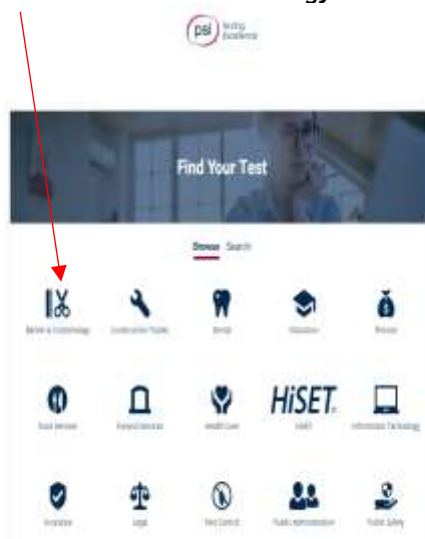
psi testing excellence

Find Your Test

Browse Search

Barber & Cosmetology

Construction Trades

Dental

Education

Finance

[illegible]

Funeral Services

Health Care

HiSET

HiSET

Information Technology

Insurance

Legal

Pest Control

Public Administration

Public Safety